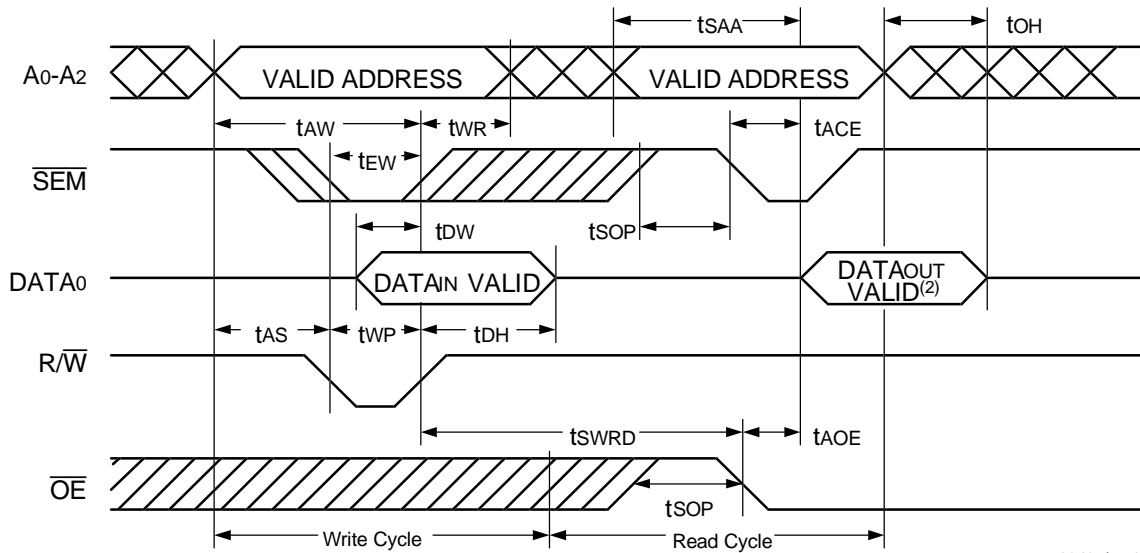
$t_{SAA}$

$t_{OH}$

$A_0$-$A_2$

VALID ADDRESS

VALID ADDRESS

$t_{AW}$

$t_{WR}$

$t_{ACE}$

$t_{EW}$

$\overline{SEM}$

$t_{DW}$

$t_{SOP}$

$DATA_0$

$DATA_{IN}$ VALID

$DATA_{OUT}$ $VALID^{(2)}$

$t_{AS}$

$t_{WP}$

$t_{DH}$

$R/\overline{W}$

$t_{SWRD}$

$t_{AOE}$

$\overline{OE}$

$t_{SOP}$

Write Cycle

Read Cycle